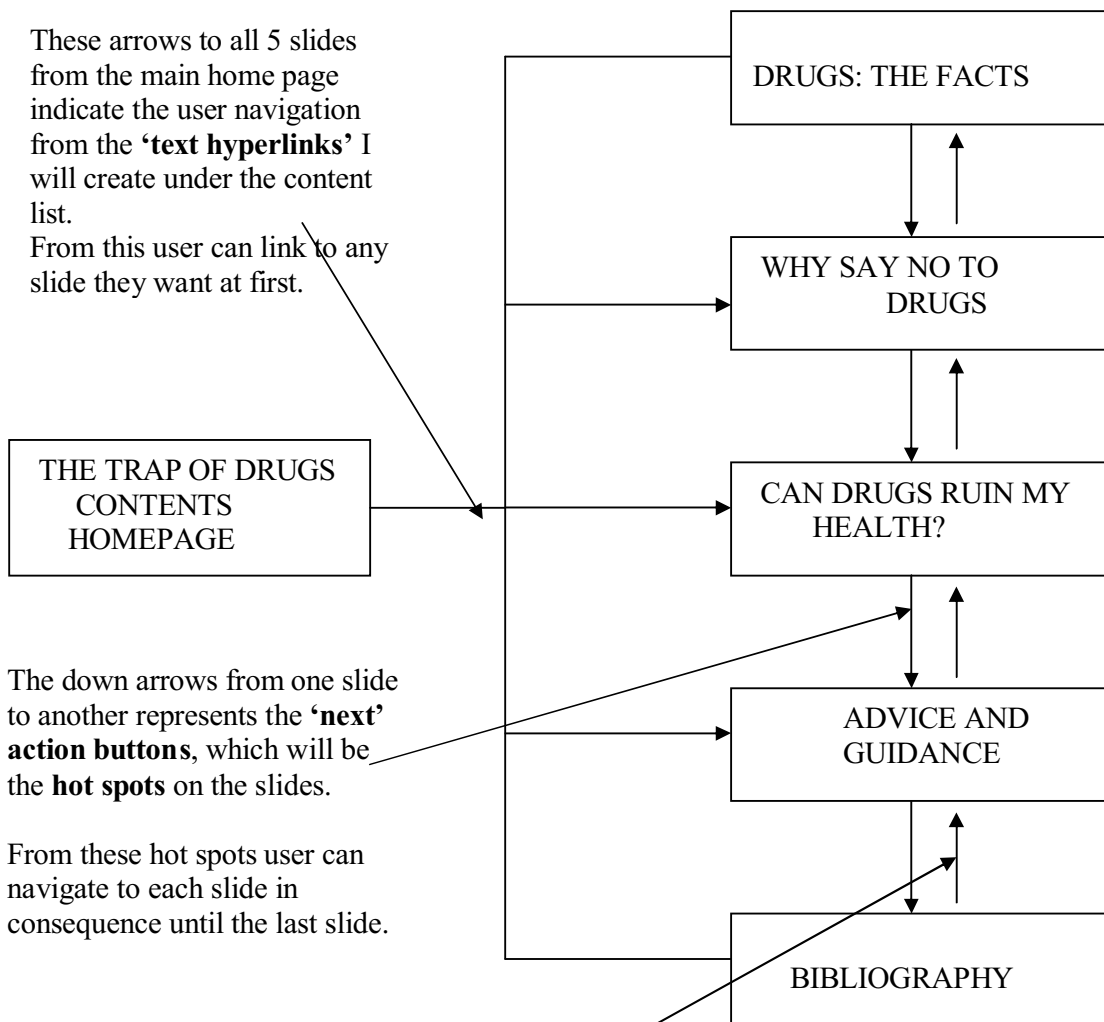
These arrows to all 5 slides from the main home page indicate the user navigation from the **'text hyperlinks'** I will create under the content list.
From this user can link to any slide they want at first.

DRUGS: THE FACTS

WHY SAY NO TO DRUGS

THE TRAP OF DRUGS CONTENTS HOMEPAGE

CAN DRUGS RUIN MY HEALTH?

The down arrows from one slide to another represents the **'next' action buttons**, which will be the **hot spots** on the slides.

ADVICE AND GUIDANCE

From these hot spots user can navigate to each slide in consequence until the last slide.

BIBLIOGRAPHY